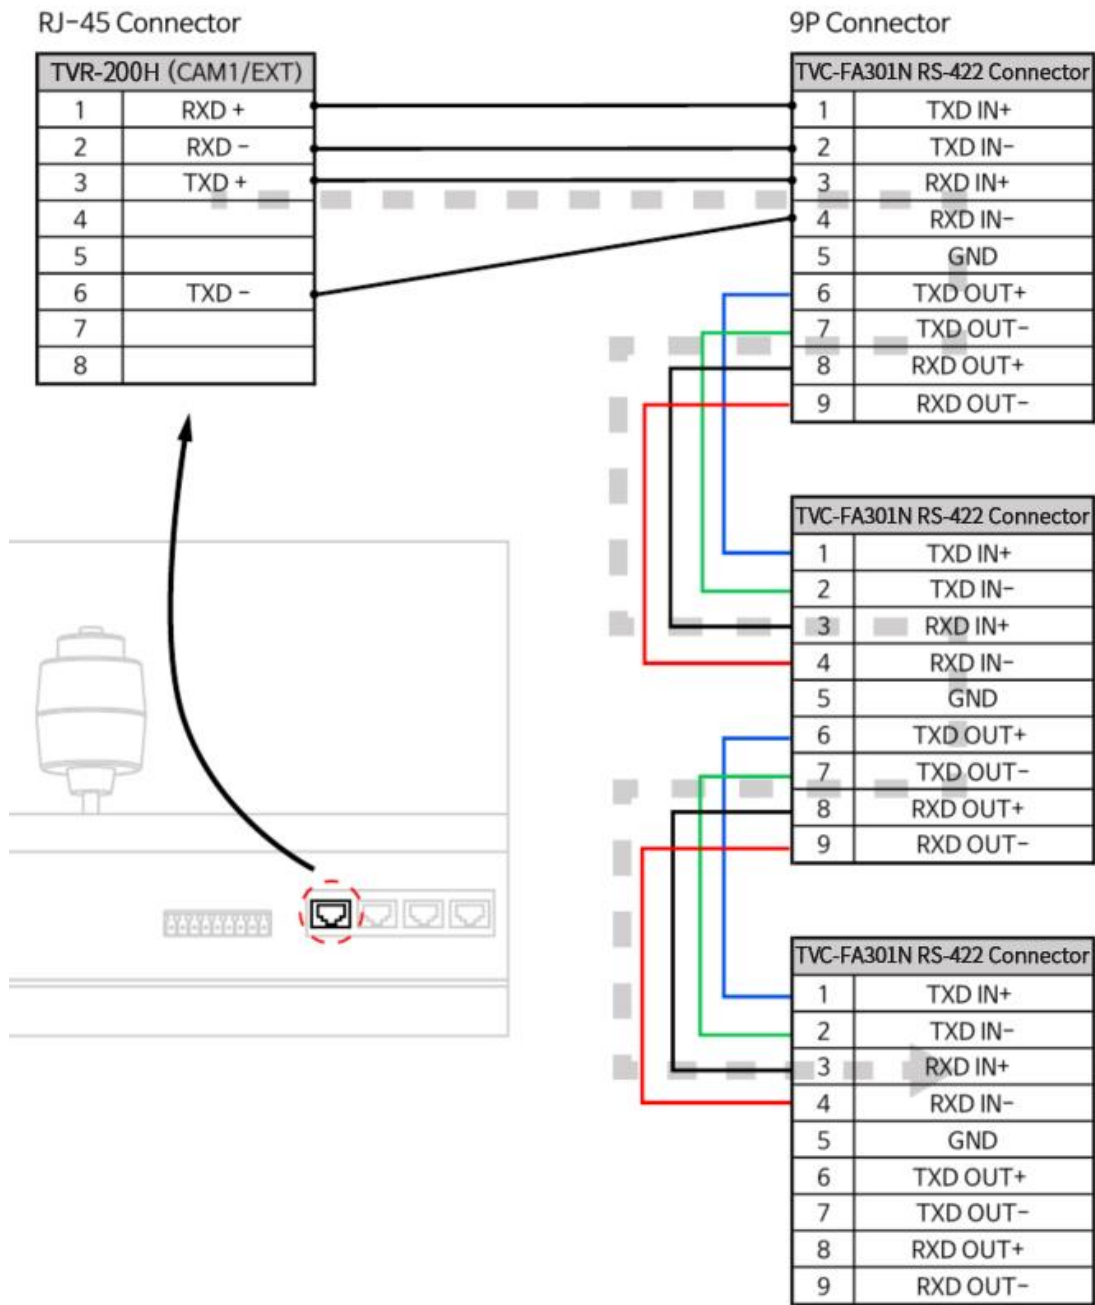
RJ-45 Connector

| TVR-200H (CAM1/EXT) | |
|---|---|
| 1 | RXD + |
| 2 | RXD - |
| 3 | TXD + |
| 4 | |
| 5 | |
| 6 | TXD - |
| 7 | |
| 8 | |

9P Connector

| TVC-FA301N RS-422 Connector | |
|---|---|
| 1 | TXD IN+ |
| 2 | TXD IN- |
| 3 | RXD IN+ |
| 4 | RXD IN- |
| 5 | GND |
| 6 | TXD OUT+ |
| 7 | TXD OUT- |
| 8 | RXD OUT+ |
| 9 | RXD OUT- |

| TVC-FA301N RS-422 Connector | |
|---|---|
| 1 | TXD IN+ |
| 2 | TXD IN- |
| 3 | RXD IN+ |
| 4 | RXD IN- |
| 5 | GND |
| 6 | TXD OUT+ |
| 7 | TXD OUT- |
| 8 | RXD OUT+ |
| 9 | RXD OUT- |

| TVC-FA301N RS-422 Connector | |
|---|---|
| 1 | TXD IN+ |
| 2 | TXD IN- |
| 3 | RXD IN+ |
| 4 | RXD IN- |
| 5 | GND |
| 6 | TXD OUT+ |
| 7 | TXD OUT- |
| 8 | RXD OUT+ |
| 9 | RXD OUT- |